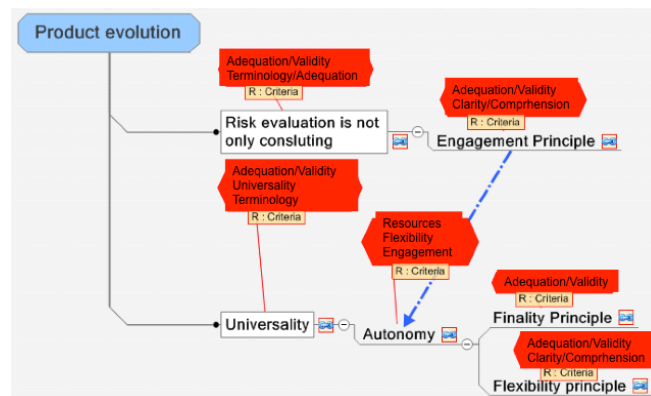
Product evolution

Adequation/Validity
Terminology/Adequation
R : Criteria

Risk evaluation is not only consluting

Adequation/Validity
Clarity/Comprhension
R : Criteria

Engagement Principle

Adequation/Validity
Universality
Terminology
R : Criteria

Resources
Flexibility
Engagement
R : Criteria

Adequation/Validity
R : Criteria

Finality Principle

Universality

Autonomy

Adequation/Validity
Clarity/Comprhension
R : Criteria

Flexibility principle